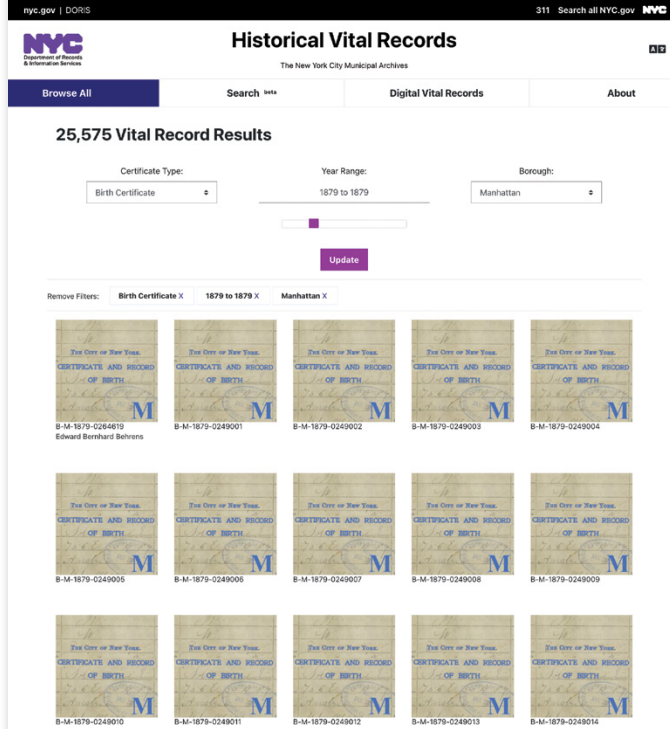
nyc.gov | DORIS

311 Search all NYC.gov NYC

NYC Department of Records & Information Services

Historical Vital Records

The New York City Municipal Archives

Browse All | Search beta | Digital Vital Records | About

25,575 Vital Record Results

Certificate Type: Birth Certificate

Year Range: 1879 to 1879

Borough: Manhattan

Update

Remove Filters: Birth Certificate X 1879 to 1879 X Manhattan X

THE CITY OF NEW YORK. CERTIFICATE AND RECORD OF BIRTH M
B-M-1879-0264619
Edward Bernhard Behrens

THE CITY OF NEW YORK. CERTIFICATE AND RECORD OF BIRTH M
B-M-1879-0249001

THE CITY OF NEW YORK. CERTIFICATE AND RECORD OF BIRTH M
B-M-1879-0249002

THE CITY OF NEW YORK. CERTIFICATE AND RECORD OF BIRTH M
B-M-1879-0249003

THE CITY OF NEW YORK. CERTIFICATE AND RECORD OF BIRTH M
B-M-1879-0249004

THE CITY OF NEW YORK. CERTIFICATE AND RECORD OF BIRTH M
B-M-1879-0249005

THE CITY OF NEW YORK. CERTIFICATE AND RECORD OF BIRTH M
B-M-1879-0249006

THE CITY OF NEW YORK. CERTIFICATE AND RECORD OF BIRTH M
B-M-1879-0249007

THE CITY OF NEW YORK. CERTIFICATE AND RECORD OF BIRTH M
B-M-1879-0249008

THE CITY OF NEW YORK. CERTIFICATE AND RECORD OF BIRTH M
B-M-1879-0249009

THE CITY OF NEW YORK. CERTIFICATE AND RECORD OF BIRTH M
B-M-1879-0249010

THE CITY OF NEW YORK. CERTIFICATE AND RECORD OF BIRTH M
B-M-1879-0249011

THE CITY OF NEW YORK. CERTIFICATE AND RECORD OF BIRTH M
B-M-1879-0249012

THE CITY OF NEW YORK. CERTIFICATE AND RECORD OF BIRTH M
B-M-1879-0249013

THE CITY OF NEW YORK. CERTIFICATE AND RECORD OF BIRTH M
B-M-1879-0249014